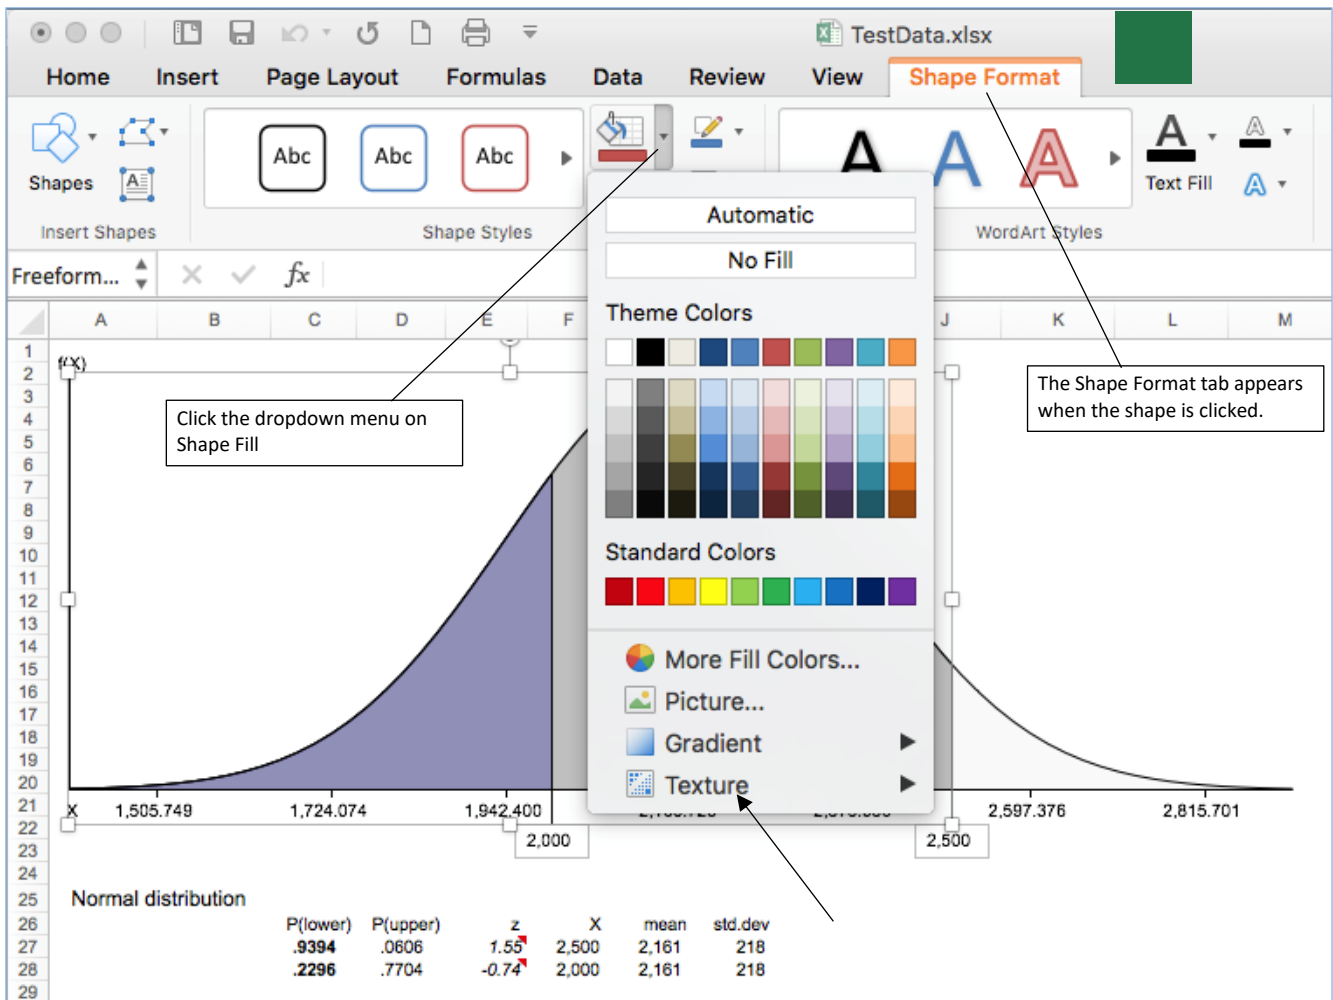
TestData.xlsx

Home Insert Page Layout Formulas Data Review View Shape Format

Shapes

Insert Shapes

Abc Abc Abc

Shape Styles

A A A

Text Fill

WordArt Styles

Freeform...

$fx$

A B C D E F J K L M

1
2
3
4
5
6
7
8
9
10
11
12
13
14
15
16
17
18
19
20
21
22
23
24
25
26
27
28
29

f(X)

Click the dropdown menu on Shape Fill

Automatic

No Fill

Theme Colors

Standard Colors

More Fill Colors...

Picture...

Gradient

Texture

The Shape Format tab appears when the shape is clicked.

X 1,505.749 1,724.074 1,942.400 2,597.376 2,815.701

2,000

2,500

Normal distribution

| P(lower) | P(upper) | z | X | mean | std.dev |
|---|---|---|---|---|---|
| .9394 | .0606 | 1.55 | 2,500 | 2,161 | 218 |
| .2296 | .7704 | -0.74 | 2,000 | 2,161 | 218 |